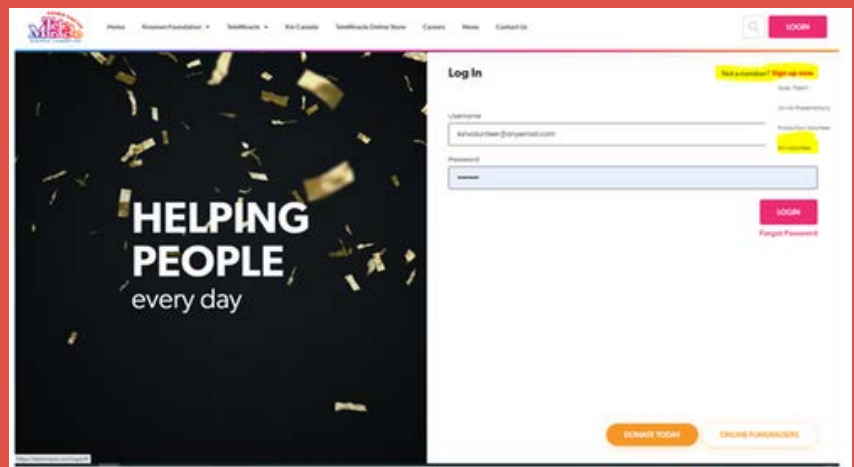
Home Kinsmen Foundation TeleMiracle Kin Canada TeleMiracle Online Store Careers News Contact Us

LOGIN

HELPING PEOPLE every day

Log In

Not a member? Sign up now

Username

kinvolunteer@anyemail.com

Password

••••••

LOGIN

Forgot Password

DONATE TODAY

ONLINE FUNDRAISERS

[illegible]